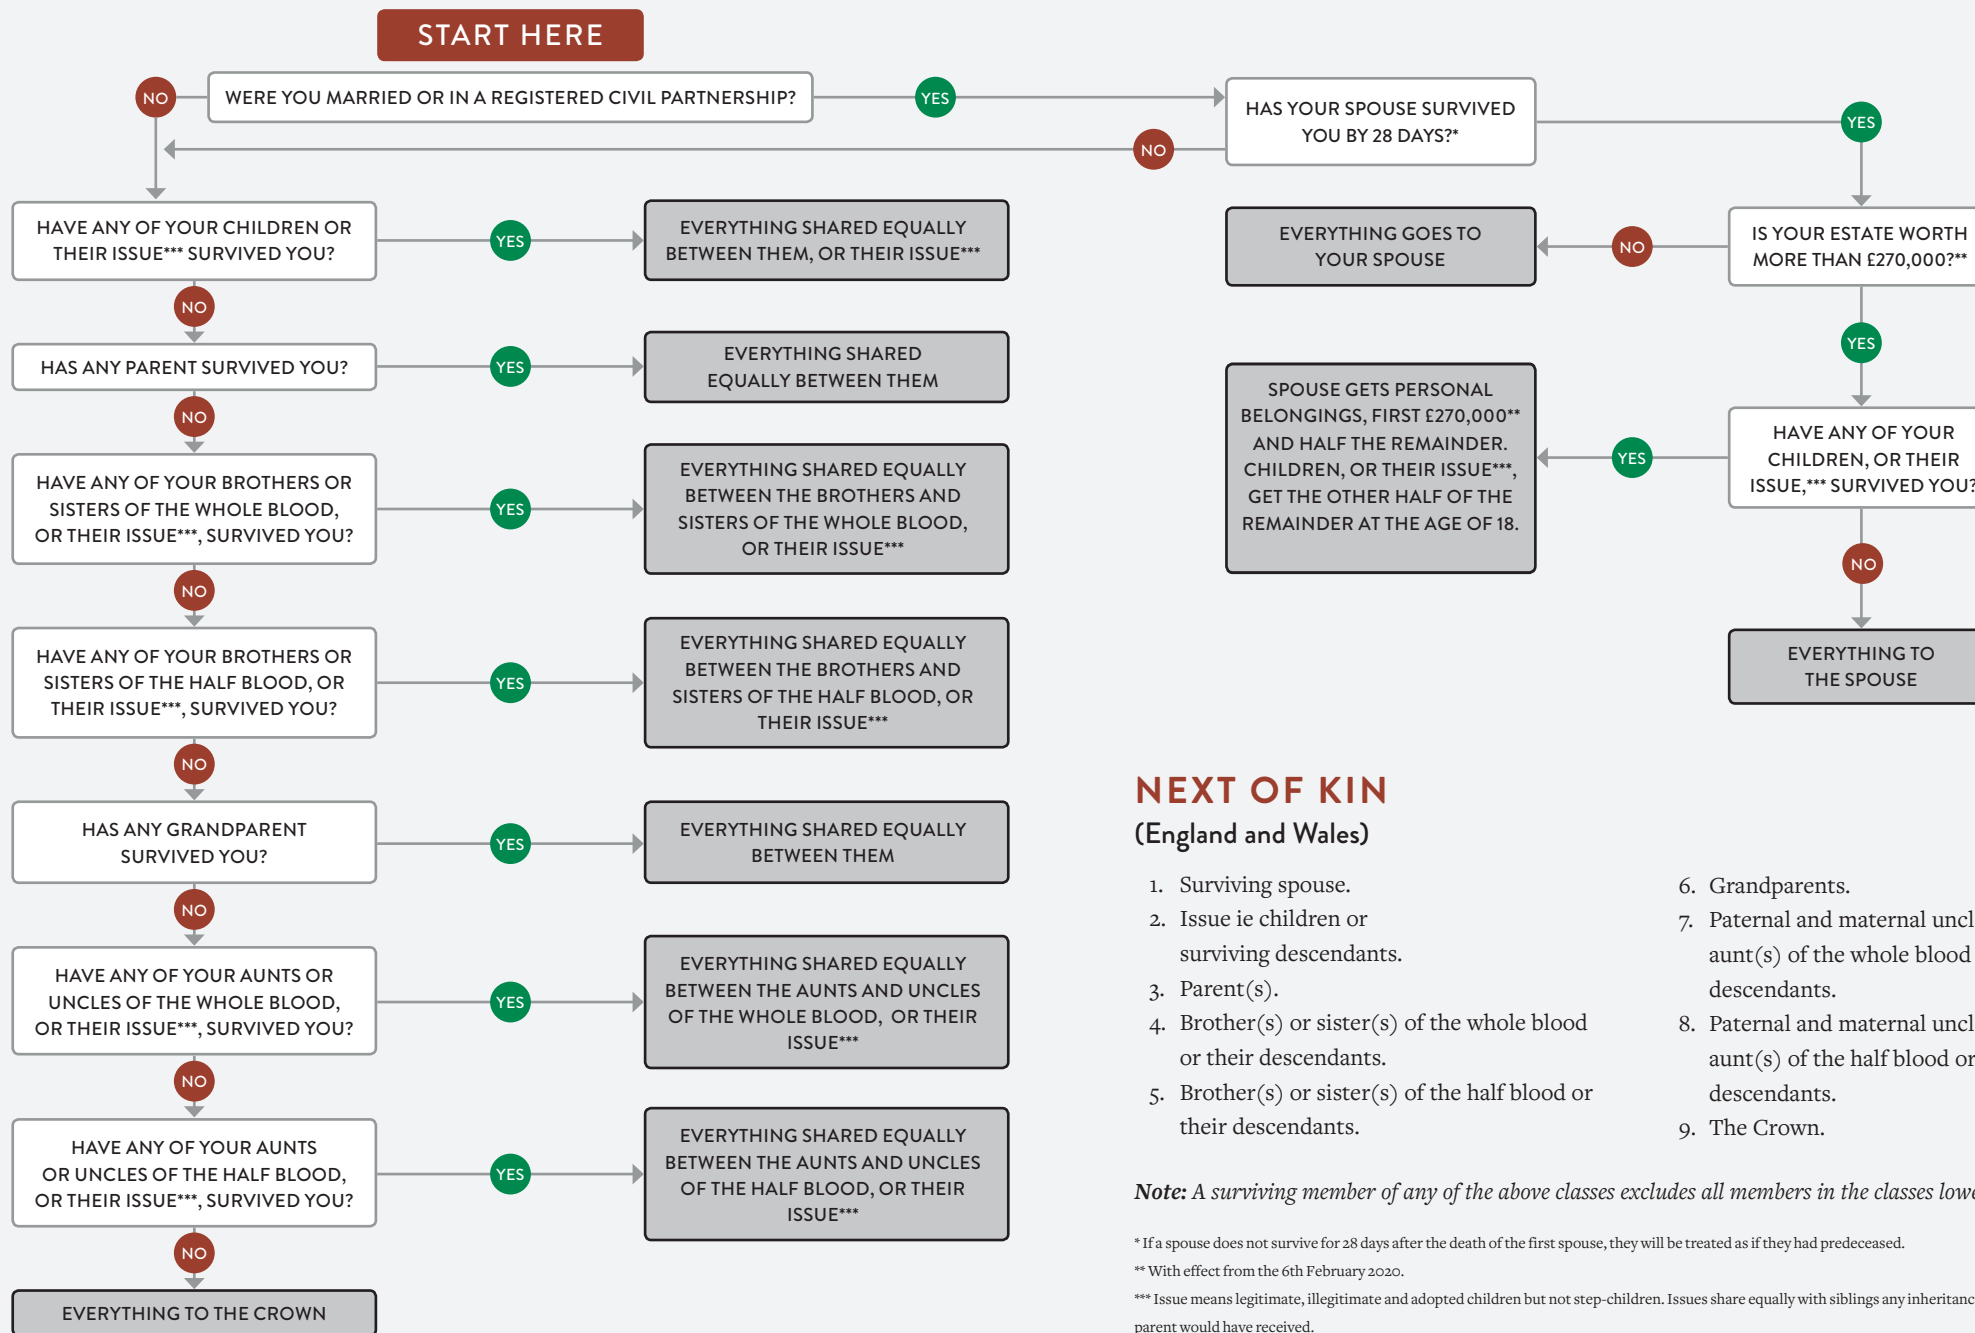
START HERE

NO

WERE YOU MARRIED OR IN A REGISTERED CIVIL PARTNERSHIP?

YES

HAS YOUR SPOUSE SURVIVED YOU BY 28 DAYS?*

NO

YES

HAVE ANY OF YOUR CHILDREN OR THEIR ISSUE*** SURVIVED YOU?

YES

EVERYTHING SHARED EQUALLY BETWEEN THEM, OR THEIR ISSUE***

EVERYTHING GOES TO YOUR SPOUSE

NO

IS YOUR ESTATE WORTH MORE THAN £270,000?**

NO

HAS ANY PARENT SURVIVED YOU?

YES

EVERYTHING SHARED EQUALLY BETWEEN THEM

YES

NO

HAVE ANY OF YOUR BROTHERS OR SISTERS OF THE WHOLE BLOOD, OR THEIR ISSUE***, SURVIVED YOU?

YES

EVERYTHING SHARED EQUALLY BETWEEN THE BROTHERS AND SISTERS OF THE WHOLE BLOOD, OR THEIR ISSUE***

SPOUSE GETS PERSONAL BELONGINGS, FIRST £270,000** AND HALF THE REMAINDER. CHILDREN, OR THEIR ISSUE***, GET THE OTHER HALF OF THE REMAINDER AT THE AGE OF 18.

YES

HAVE ANY OF YOUR CHILDREN, OR THEIR ISSUE,*** SURVIVED YOU?

NO

NO

HAVE ANY OF YOUR BROTHERS OR SISTERS OF THE HALF BLOOD, OR THEIR ISSUE***, SURVIVED YOU?

YES

EVERYTHING SHARED EQUALLY BETWEEN THE BROTHERS AND SISTERS OF THE HALF BLOOD, OR THEIR ISSUE***

EVERYTHING TO THE SPOUSE

NO

HAS ANY GRANDPARENT SURVIVED YOU?

YES

EVERYTHING SHARED EQUALLY BETWEEN THEM

NEXT OF KIN
(England and Wales)

1. Surviving spouse.
2. Issue ie children or surviving descendants.
3. Parent(s).
4. Brother(s) or sister(s) of the whole blood or their descendants.
5. Brother(s) or sister(s) of the half blood or their descendants.

6. Grandparents.
7. Paternal and maternal uncl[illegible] aunt(s) of the whole blood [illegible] descendants.
8. Paternal and maternal uncl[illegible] aunt(s) of the half blood or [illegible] descendants.
9. The Crown.

NO

HAVE ANY OF YOUR AUNTS OR UNCLES OF THE WHOLE BLOOD, OR THEIR ISSUE***, SURVIVED YOU?

YES

EVERYTHING SHARED EQUALLY BETWEEN THE AUNTS AND UNCLES OF THE WHOLE BLOOD, OR THEIR ISSUE***

NO

HAVE ANY OF YOUR AUNTS OR UNCLES OF THE HALF BLOOD, OR THEIR ISSUE***, SURVIVED YOU?

YES

EVERYTHING SHARED EQUALLY BETWEEN THE AUNTS AND UNCLES OF THE HALF BLOOD, OR THEIR ISSUE***

Note: A surviving member of any of the above classes excludes all members in the classes low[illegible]

NO

EVERYTHING TO THE CROWN

* If a spouse does not survive for 28 days after the death of the first spouse, they will be treated as if they had predeceased.
** With effect from the 6th February 2020.
*** Issue means legitimate, illegitimate and adopted children but not step-children. Issues share equally with siblings any inheritanc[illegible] parent would have received.